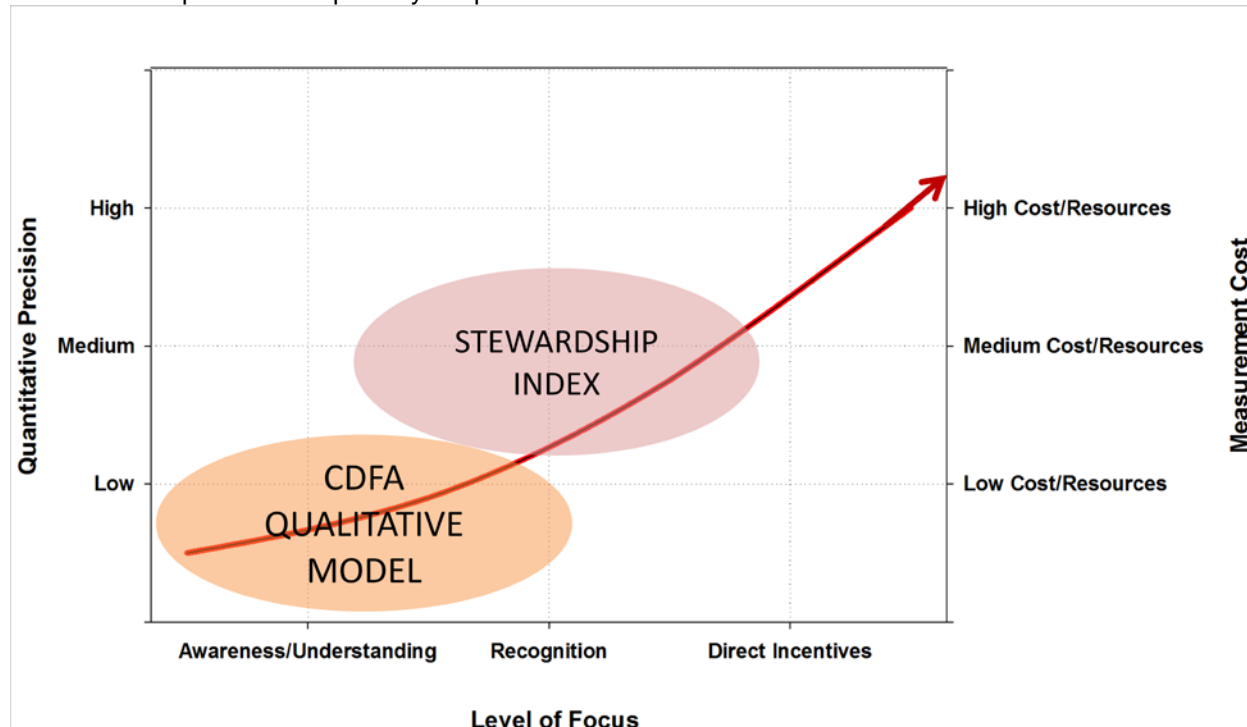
Quantitative Precision

High

Medium

Low

STEWARDSHIP INDEX

CDFA QUALITATIVE MODEL

High Cost/Resources

Medium Cost/Resources

Low Cost/Resources

Measurement Cost

Awareness/Understanding

Recognition

Direct Incentives

Level of Focus